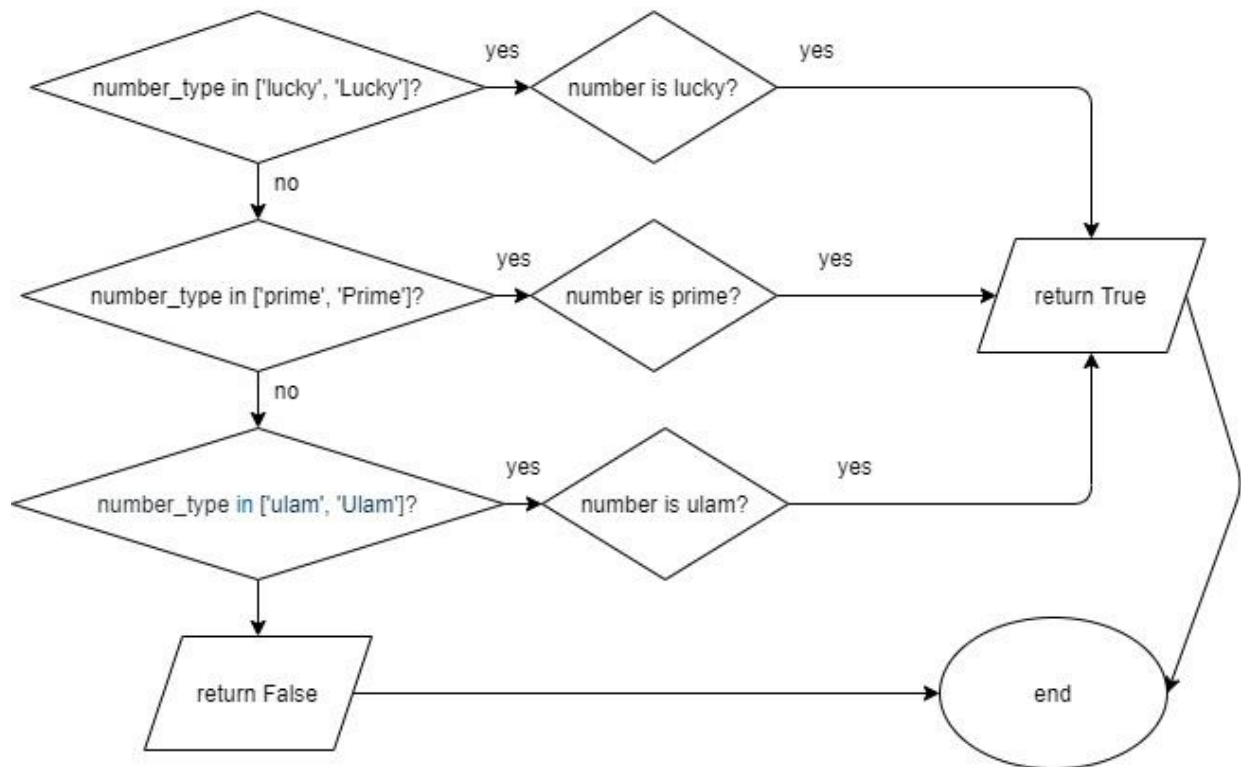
number_type in ['lucky', 'Lucky']?

yes

number is lucky?

yes

no

number_type in ['prime', 'Prime']?

yes

number is prime?

yes

return True

no

number_type in ['ulam', 'Ulam']?

yes

number is ulam?

yes

return False

end